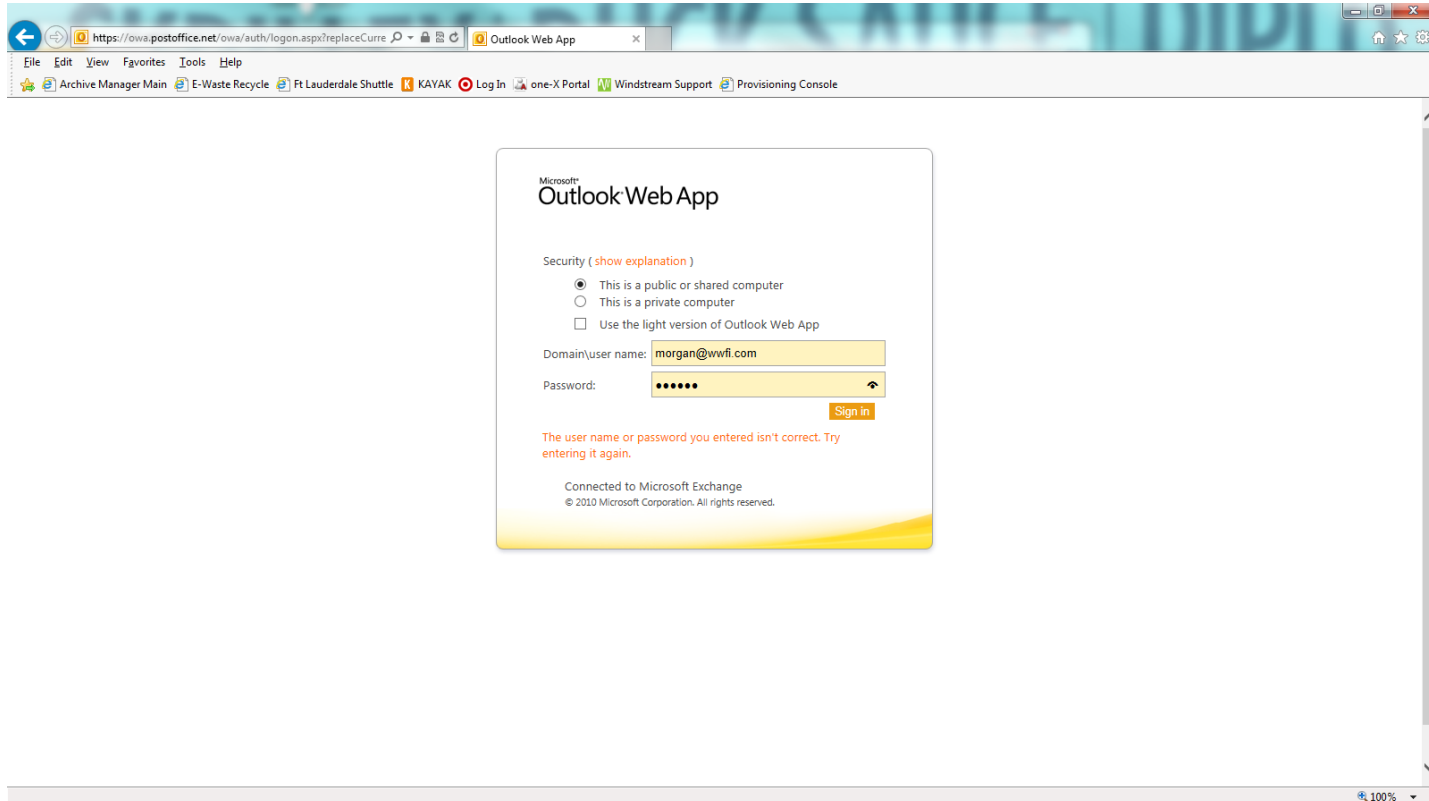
https://owa.postoffice.net/owa/auth/logon.aspx?replaceCurre

Outlook Web App

File Edit View Favorites Tools Help

Archive Manager Main E-Waste Recycle Ft Lauderdale Shuttle KAYAK Log In one-X Portal Windstream Support Provisioning Console

Microsoft®
Outlook Web App

Security ( show explanation )

This is a public or shared computer

This is a private computer

Use the light version of Outlook Web App

Domain\user name: morgan@wwfi.com

Password: ••••••

Sign in

The user name or password you entered isn't correct. Try entering it again.

Connected to Microsoft Exchange

© 2010 Microsoft Corporation. All rights reserved.

100%